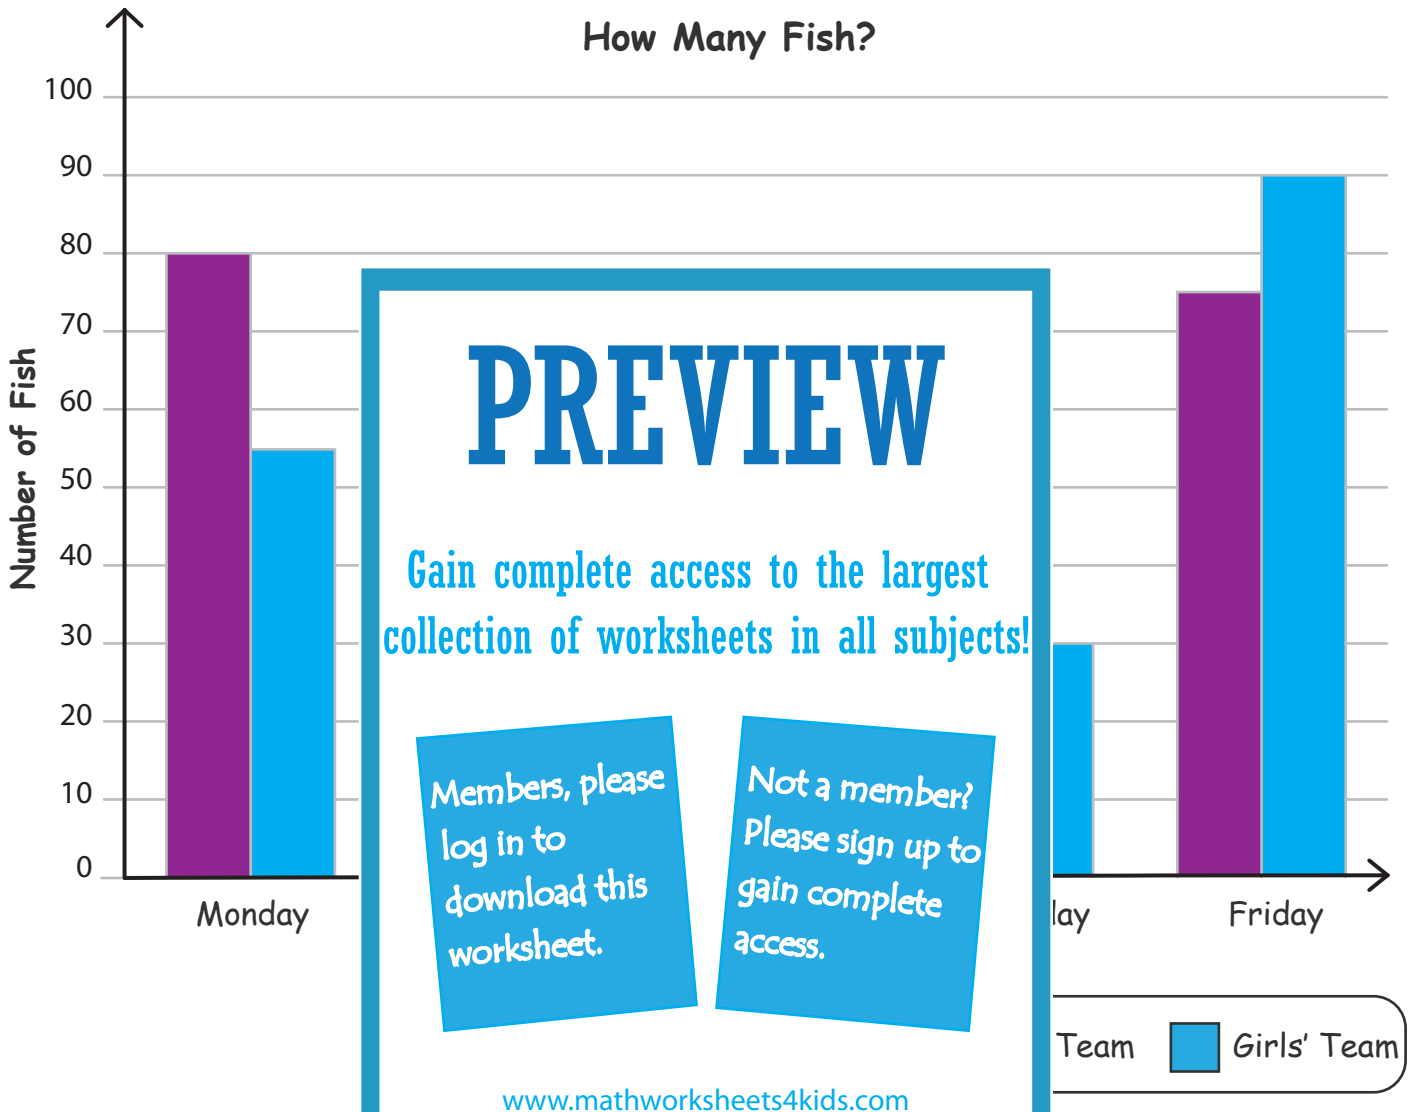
How Many Fish?

100
90
80
70
60
50
40
30
20
10
0

Number of Fish

Monday
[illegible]lay
Friday

PREVIEW

Gain complete access to the largest collection of worksheets in all subjects!

Members, please log in to download this worksheet.

Not a member? Please sign up to gain complete access.

www.mathworksheets4kids.com

Team
Girls' Team